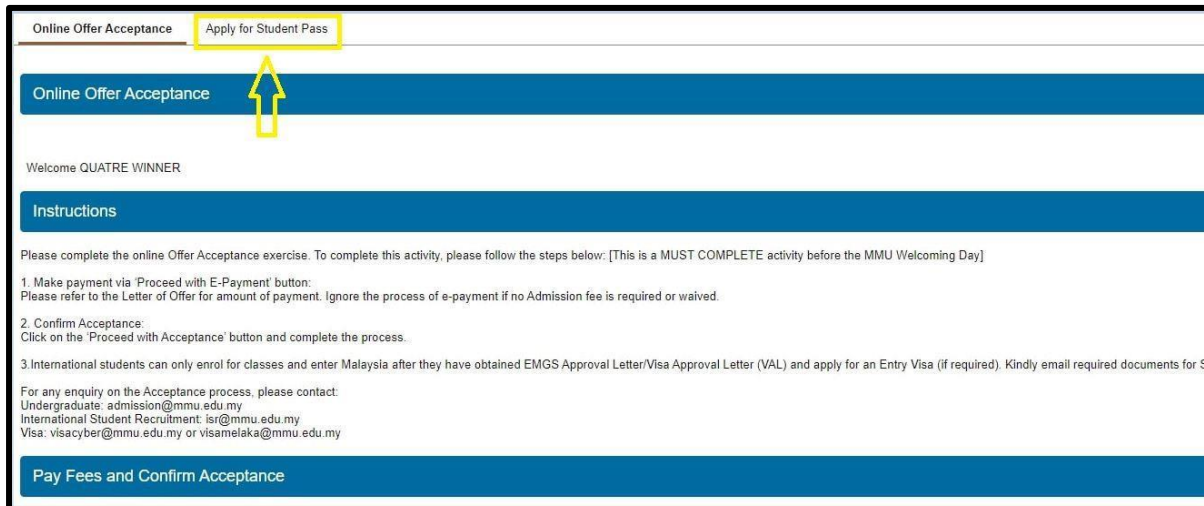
Online Offer Acceptance
Apply for Student Pass

Online Offer Acceptance

Welcome QUATRE WINNER

Instructions

Please complete the online Offer Acceptance exercise. To complete this activity, please follow the steps below: [This is a MUST COMPLETE activity before the MMU Welcoming Day]

1. Make payment via 'Proceed with E-Payment' button:
Please refer to the Letter of Offer for amount of payment. Ignore the process of e-payment if no Admission fee is required or waived.

2. Confirm Acceptance:
Click on the 'Proceed with Acceptance' button and complete the process.

3.International students can only enrol for classes and enter Malaysia after they have obtained EMGS Approval Letter/Visa Approval Letter (VAL) and apply for an Entry Visa (if required). Kindly email required documents for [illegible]

For any enquiry on the Acceptance process, please contact:
Undergraduate: admission@mmu.edu.my
International Student Recruitment: isr@mmu.edu.my
Visa: visacyber@mmu.edu.my or visamelaka@mmu.edu.my

Pay Fees and Confirm Acceptance